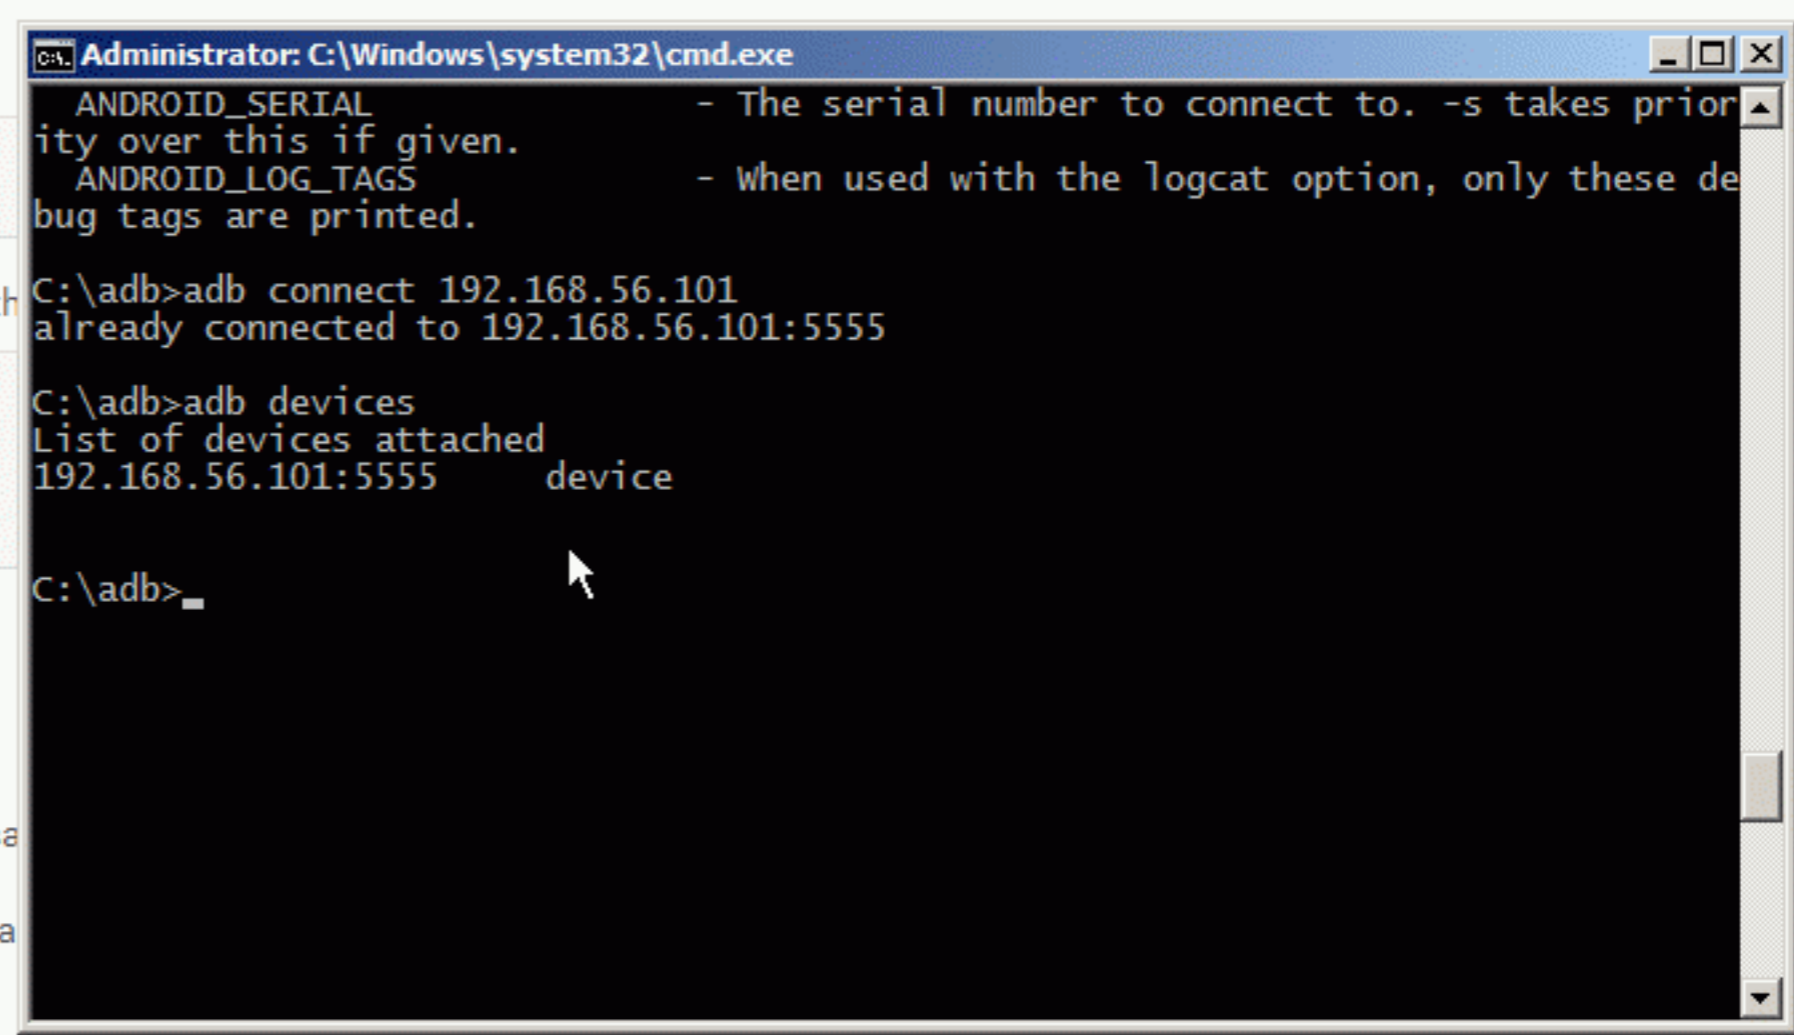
Administrator: C:\Windows\system32\cmd.exe

ANDROID_SERIAL - The serial number to connect to. -s takes priority over this if given.
ANDROID_LOG_TAGS - When used with the logcat option, only these debug tags are printed.

C:\adb>adb connect 192.168.56.101
already connected to 192.168.56.101:5555

C:\adb>adb devices
List of devices attached
192.168.56.101:5555 device

C:\adb>_